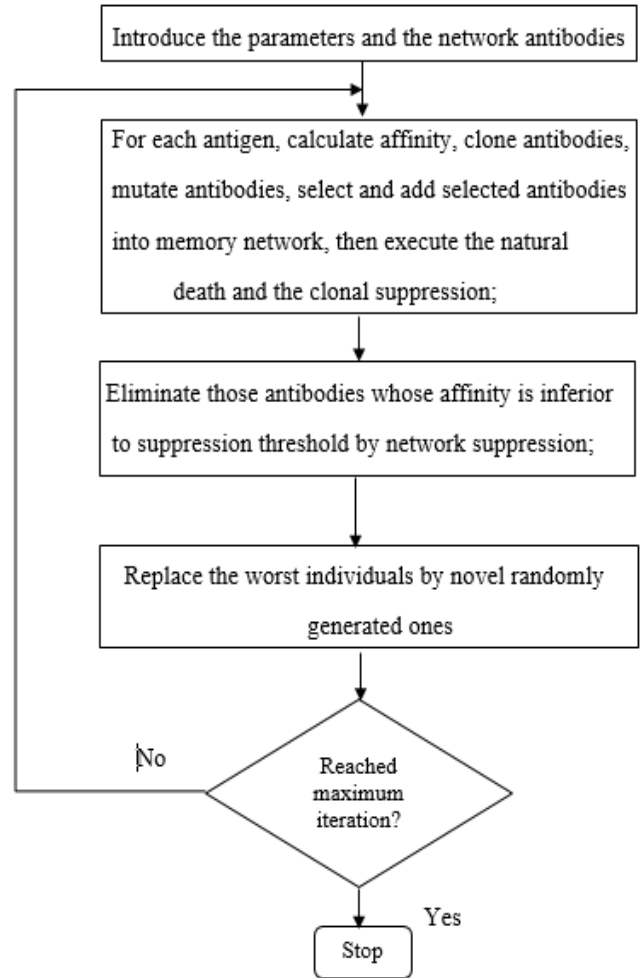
Introduce the parameters and the network antibodies

For each antigen, calculate affinity, clone antibodies, mutate antibodies, select and add selected antibodies into memory network, then execute the natural death and the clonal suppression;

Eliminate those antibodies whose affinity is inferior to suppression threshold by network suppression;

Replace the worst individuals by novel randomly generated ones

No

Reached maximum iteration?

Yes

Stop